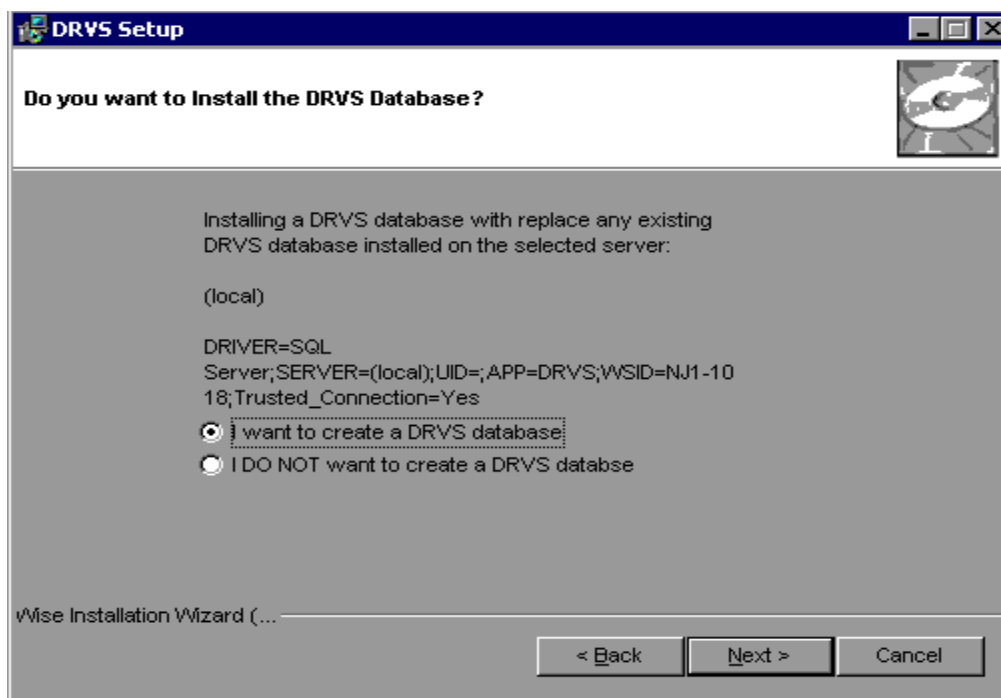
DRVS Setup

Do you want to Install the DRVS Database?

Installing a DRVS database with replace any existing DRVS database installed on the selected server:

(local)

DRIVER=SQL Server;SERVER=(local);UID=;APP=DRVS;WSID=NJ1-1018;Trusted_Connection=Yes

I want to create a DRVS database
I DO NOT want to create a DRVS databse

Wise Installation Wizard (...

< Back
Next >
Cancel